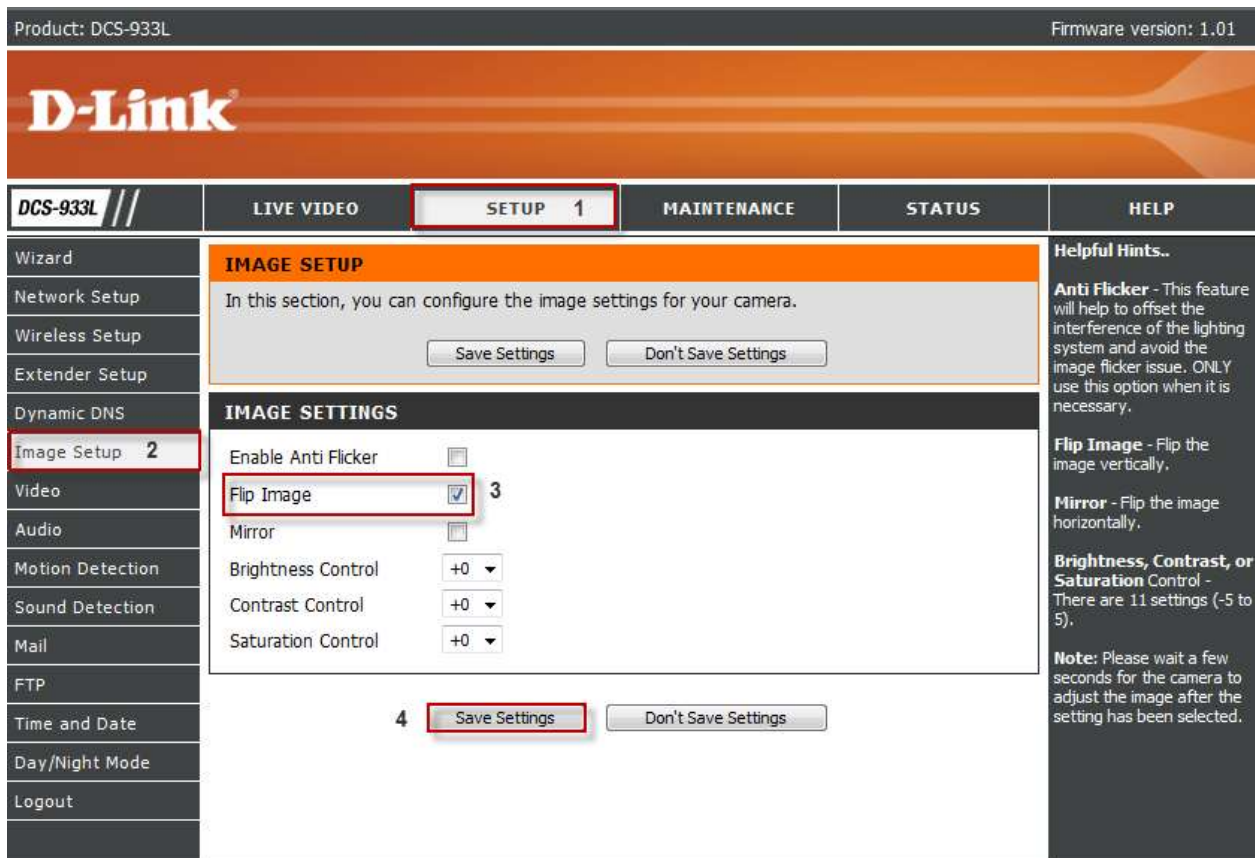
Product: DCS-933L

Firmware version: 1.01

D-Link

DCS-933L

LIVE VIDEO

SETUP 1

MAINTENANCE

STATUS

HELP

Wizard
Network Setup
Wireless Setup
Extender Setup
Dynamic DNS
Image Setup 2
Video
Audio
Motion Detection
Sound Detection
Mail
FTP
Time and Date
Day/Night Mode
Logout

IMAGE SETUP

In this section, you can configure the image settings for your camera.

Save Settings Don't Save Settings

IMAGE SETTINGS

| | |
|---|---|
| Enable Anti Flicker | ☐ |
| Flip Image | ☑ 3 |
| Mirror | ☐ |
| Brightness Control | +0 |
| Contrast Control | +0 |
| Saturation Control | +0 |

4 Save Settings Don't Save Settings

Helpful Hints..

Anti Flicker - This feature will help to offset the interference of the lighting system and avoid the image flicker issue. ONLY use this option when it is necessary.

Flip Image - Flip the image vertically.

Mirror - Flip the image horizontally.

Brightness, Contrast, or Saturation Control - There are 11 settings (-5 to 5).

Note: Please wait a few seconds for the camera to adjust the image after the setting has been selected.